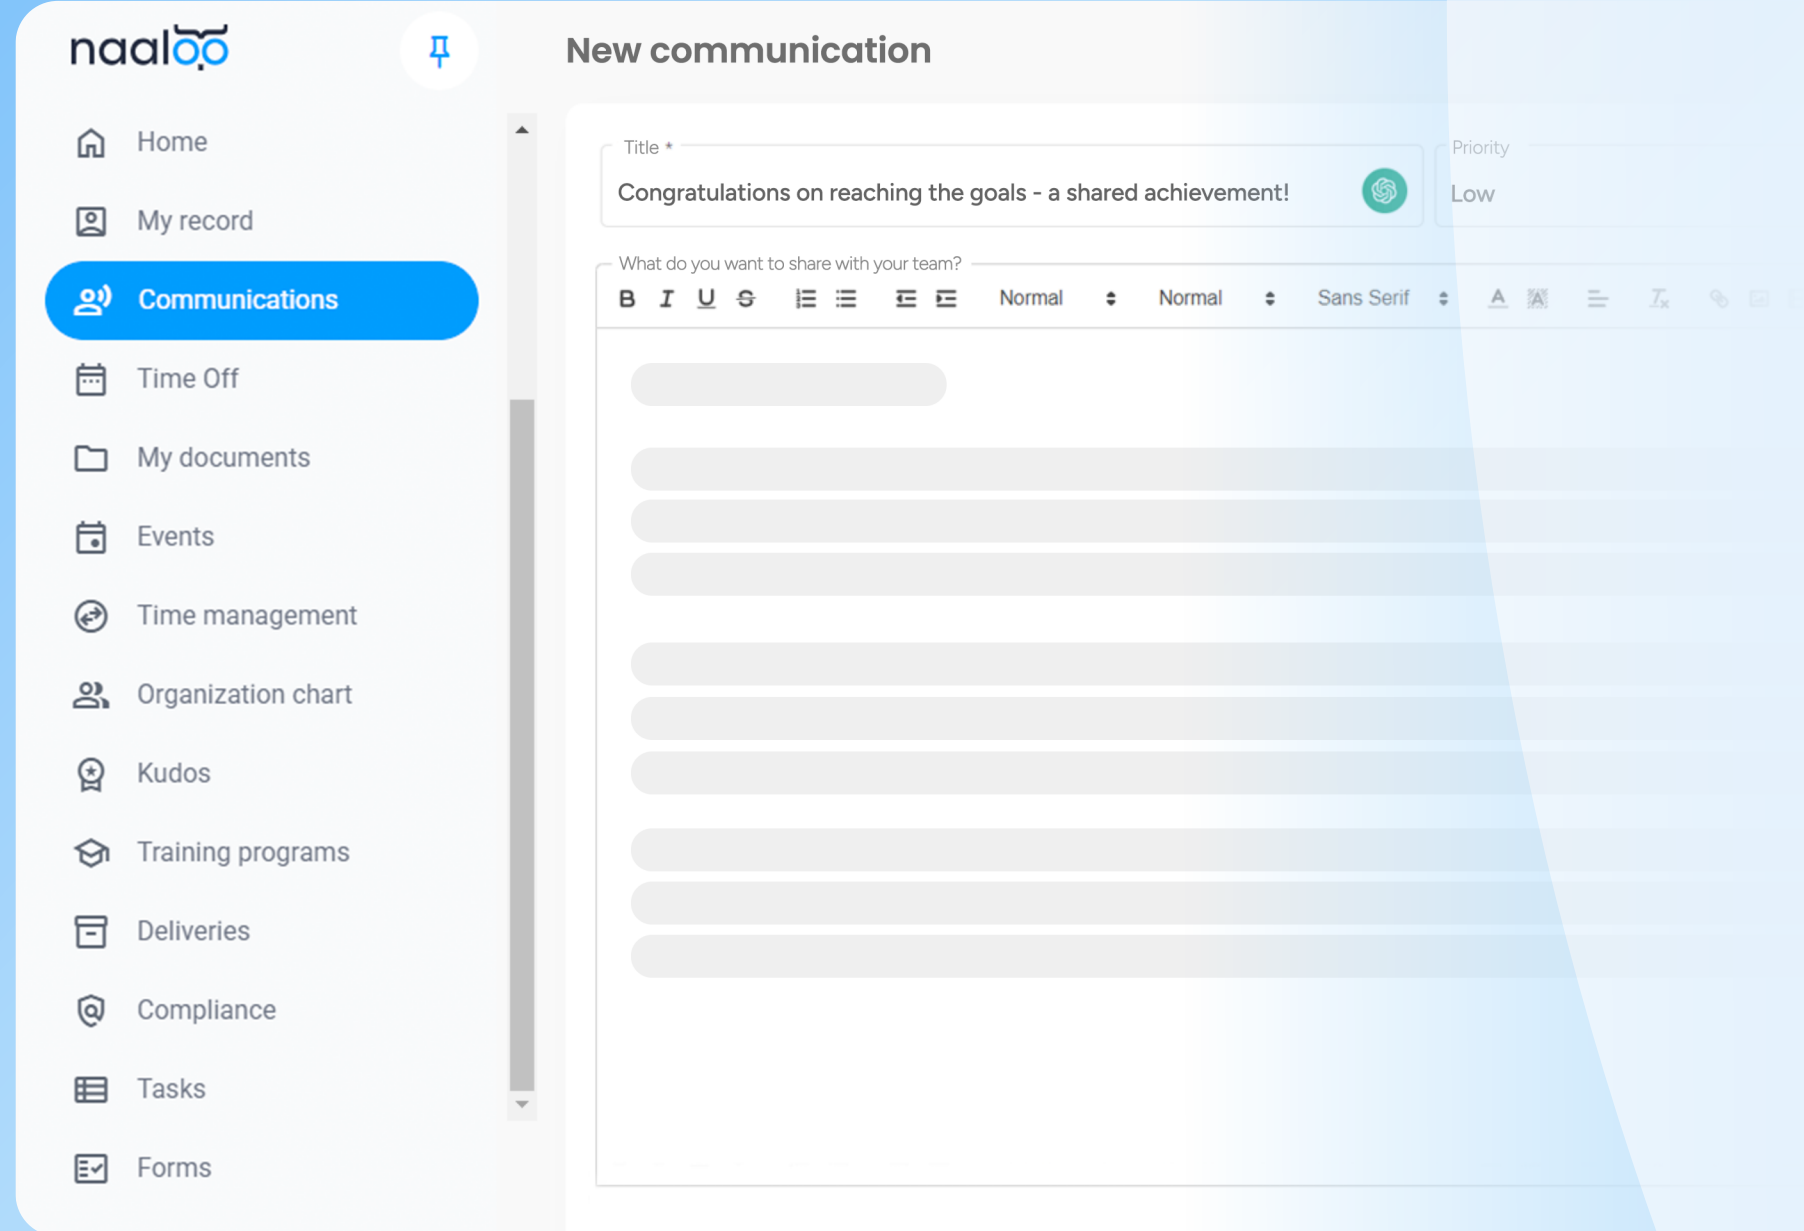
naaloo

Home
My record
Communications
Time Off
My documents
Events
Time management
Organization chart
Kudos
Training programs
Deliveries
Compliance
Tasks
Forms

New communication

Title *
Congratulations on reaching the goals - a shared achievement!

Priority
Low

What do you want to share with your team?

B I U S Normal Normal Sans Serif